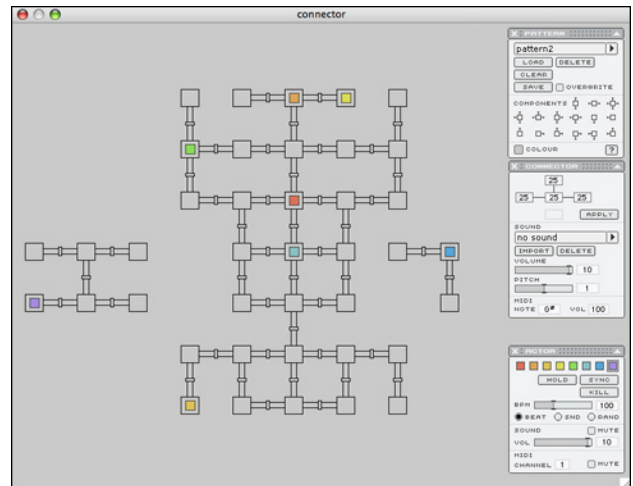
connector

PATTERN
pattern2
LOAD DELETE
CLEAR
SAVE OVERWRITE
COMPONENTS
COLOUR ?

CONNECTOR
25
25 25 25
APPLY
SOUND
no sound
IMPORT DELETE
VOLUME
10
PITCH
1
MIDI
NOTE 0# VOL 100

ACTOR
HOLD SYNC
KILL
BPM 100
BEAT SND RAND
SOUND MUTE
VOL 10
MIDI
CHANNEL 1 MUTE